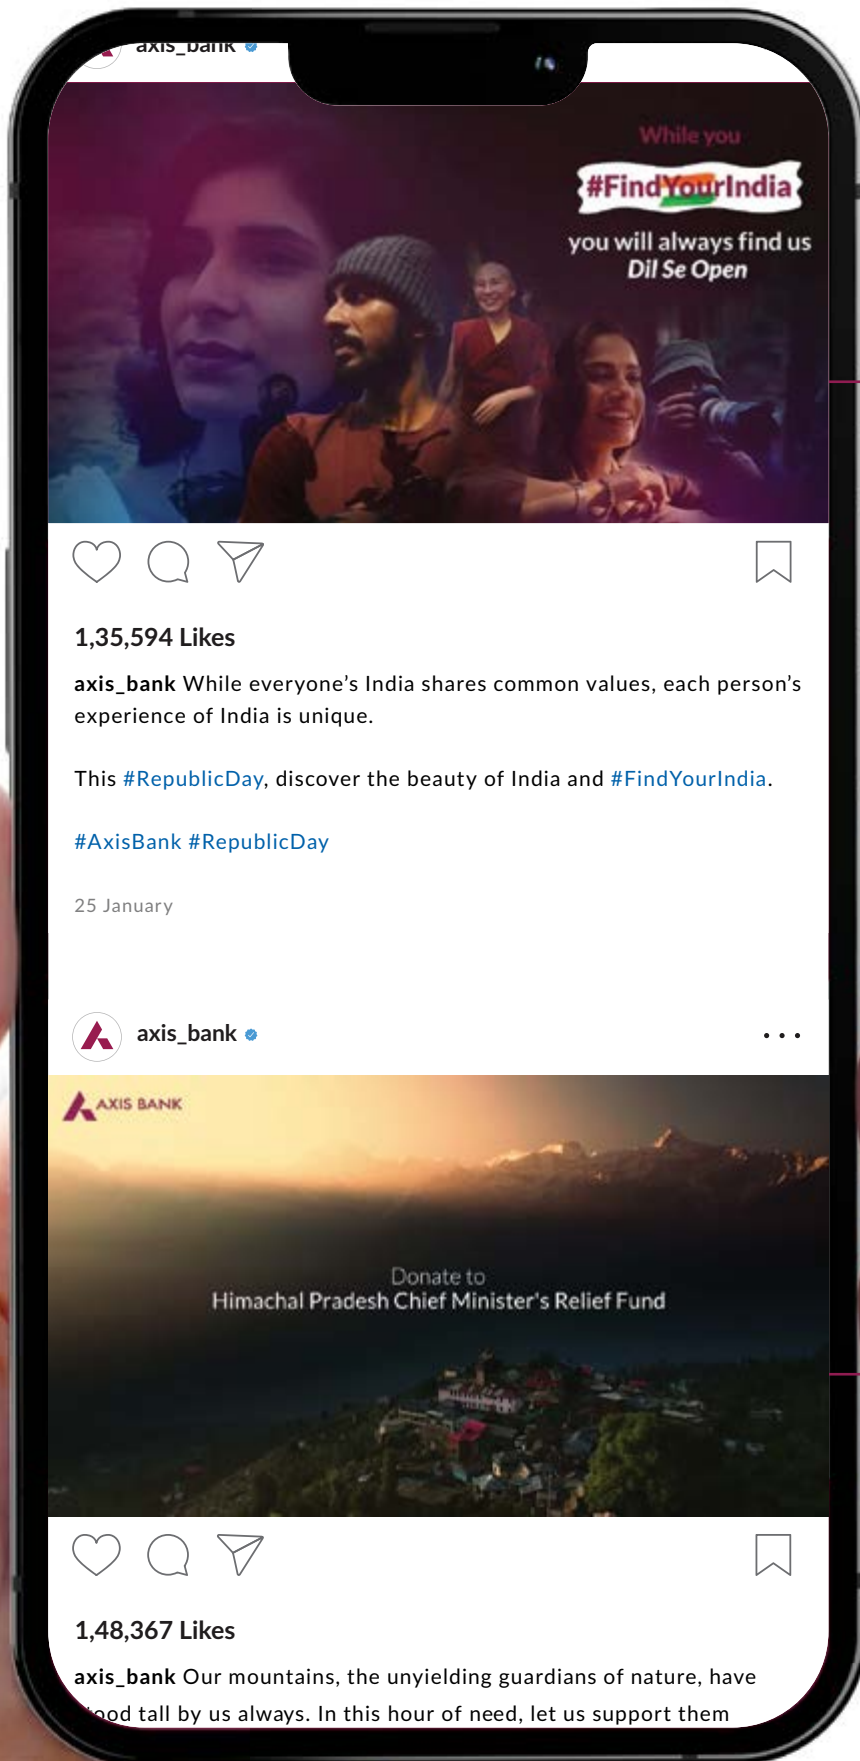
axis_bank

While you
#FindYourIndia
you will always find us
Dil Se Open

1,35,594 Likes

axis_bank While everyone's India shares common values, each person's experience of India is unique.

This #RepublicDay, discover the beauty of India and #FindYourIndia.

#AxisBank #RepublicDay

25 January

axis_bank

AXIS BANK

Donate to
Himachal Pradesh Chief Minister's Relief Fund

1,48,367 Likes

axis_bank Our mountains, the unyielding guardians of nature, have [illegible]ood tall by us always. In this hour of need, let us support them